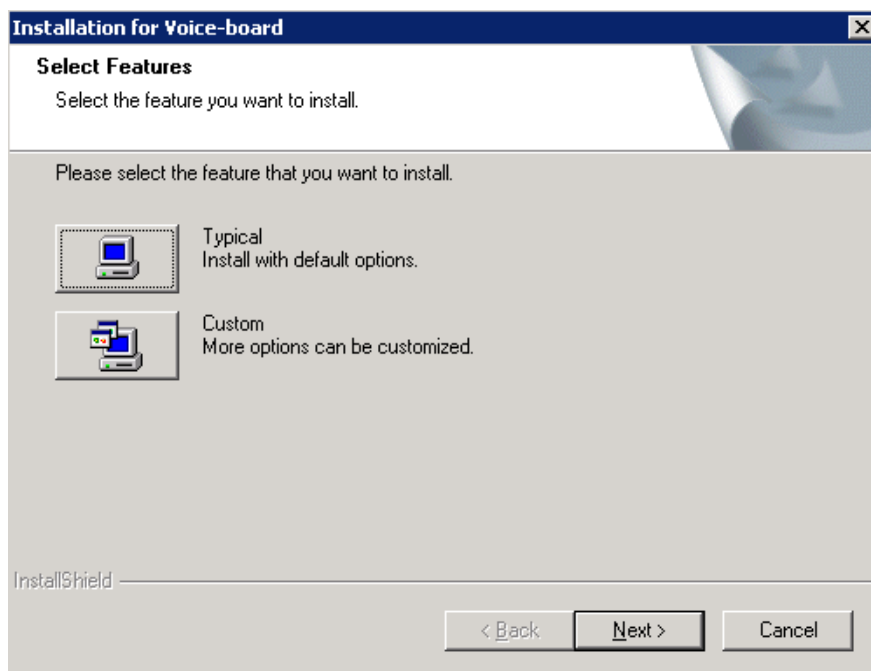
Installation for Voice-board

Select Features

Select the feature you want to install.

Please select the feature that you want to install.

Typical
Install with default options.

Custom
More options can be customized.

InstallShield

< Back

Next >

Cancel